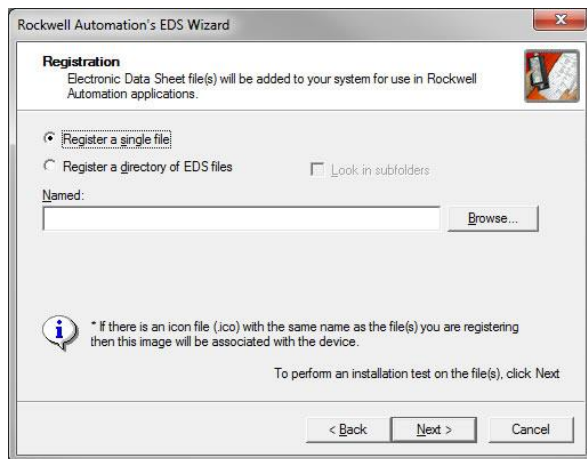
Rockwell Automation's EDS Wizard

Registration
Electronic Data Sheet file(s) will be added to your system for use in Rockwell Automation applications.

Register a single file

Register a directory of EDS files

Look in subfolders

Named:

Browse...

* If there is an icon file (.ico) with the same name as the file(s) you are registering then this image will be associated with the device.

To perform an installation test on the file(s), click Next

< Back

Next >

Cancel